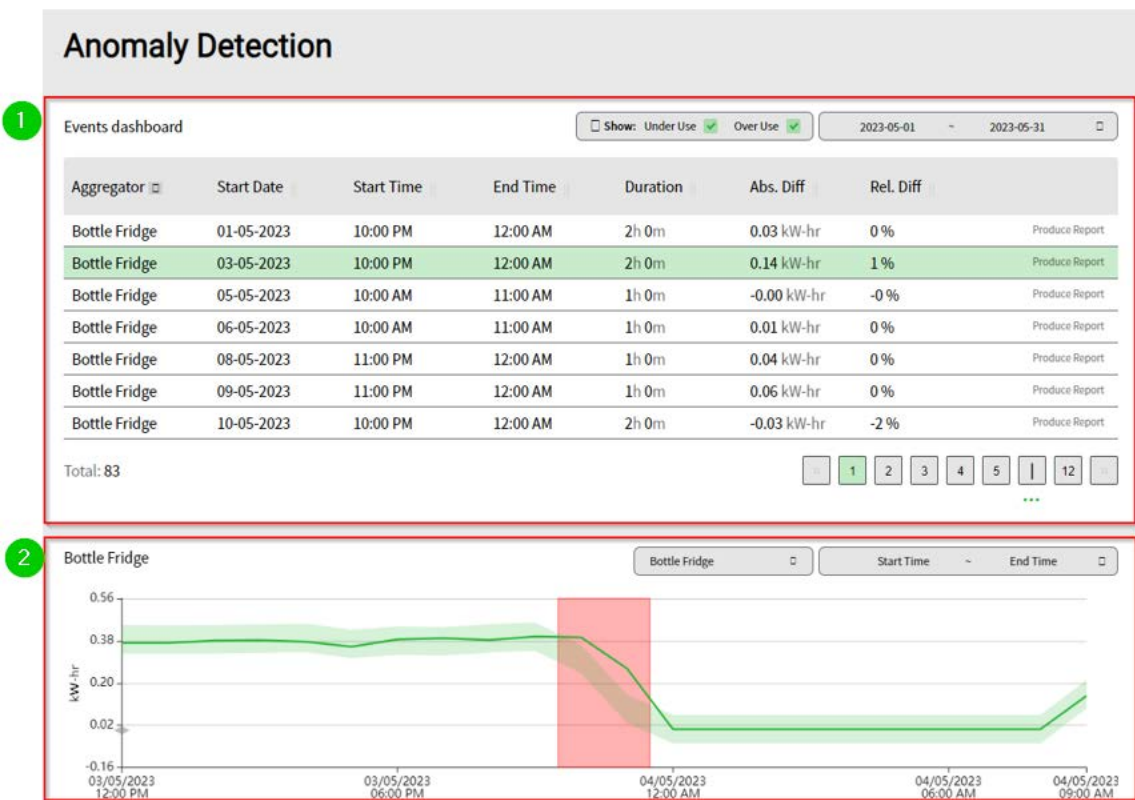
Anomaly Detection

1

Events dashboard

Show: Under Use ✓ Over Use ✓

2023-05-01 ~ 2023-05-31

| Aggregator | Start Date | Start Time | End Time | Duration | Abs. Diff | Rel. Diff | |
|---|---|---|---|---|---|---|---|
| Bottle Fridge | 01-05-2023 | 10:00 PM | 12:00 AM | 2h 0m | 0.03 kW-hr | 0 % | Produce Report |
| Bottle Fridge | 03-05-2023 | 10:00 PM | 12:00 AM | 2h 0m | 0.14 kW-hr | 1 % | Produce Report |
| Bottle Fridge | 05-05-2023 | 10:00 AM | 11:00 AM | 1h 0m | -0.00 kW-hr | -0 % | Produce Report |
| Bottle Fridge | 06-05-2023 | 10:00 AM | 11:00 AM | 1h 0m | 0.01 kW-hr | 0 % | Produce Report |
| Bottle Fridge | 08-05-2023 | 11:00 PM | 12:00 AM | 1h 0m | 0.04 kW-hr | 0 % | Produce Report |
| Bottle Fridge | 09-05-2023 | 11:00 PM | 12:00 AM | 1h 0m | 0.06 kW-hr | 0 % | Produce Report |
| Bottle Fridge | 10-05-2023 | 10:00 PM | 12:00 AM | 2h 0m | -0.03 kW-hr | -2 % | Produce Report |

Total: 83

« 1 2 3 4 5 | 12 »

...

2

Bottle Fridge

Bottle Fridge

Start Time ~ End Time

0.56
0.38
0.20
0.02
-0.16
kW-hr

03/05/2023 12:00 PM
03/05/2023 06:00 PM
04/05/2023 12:00 AM
04/05/2023 06:00 AM
04/05/2023 09:00 AM